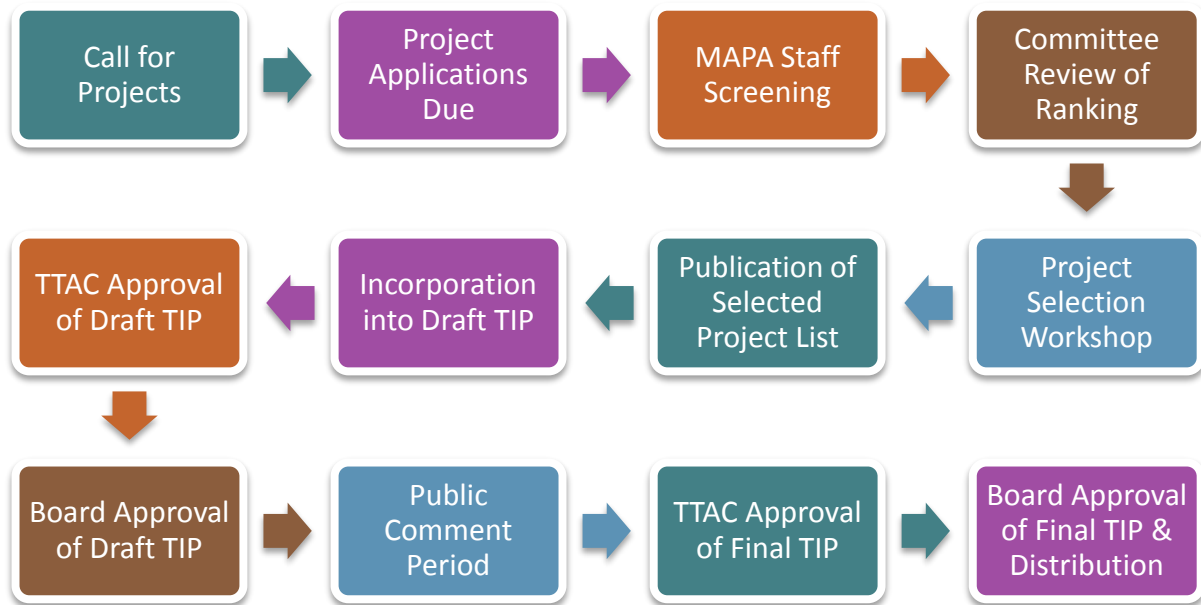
Call for Projects

Project Applications Due

MAPA Staff Screening

Committee Review of Ranking

Project Selection Workshop

Publication of Selected Project List

Incorporation into Draft TIP

TTAC Approval of Draft TIP

Board Approval of Draft TIP

Public Comment Period

TTAC Approval of Final TIP

Board Approval of Final TIP & Distribution